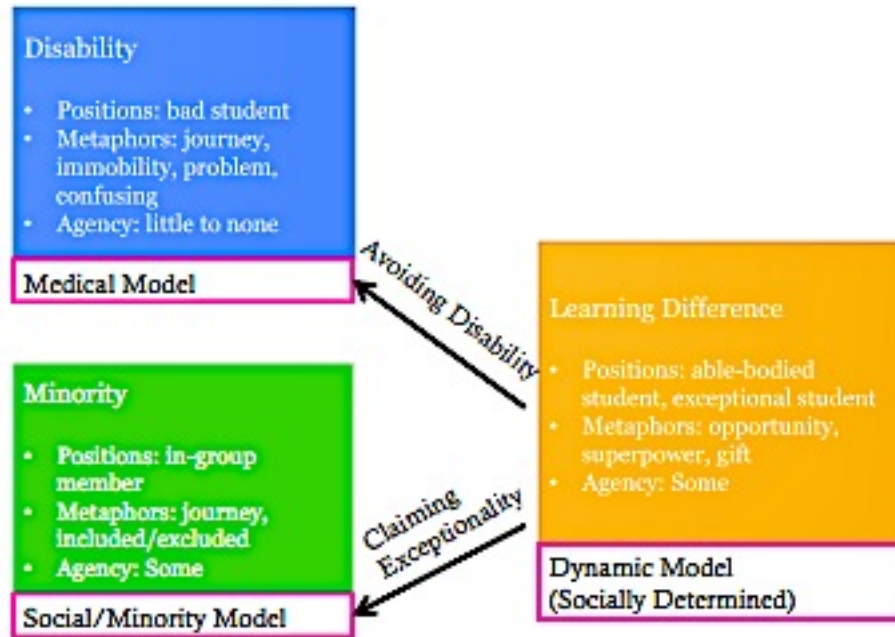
Disability

- Positions: bad student
- Metaphors: journey, immobility, problem, confusing
- Agency: little to none

Medical Model

Avoiding Disability

Learning Difference

- Positions: able-bodied student, exceptional student
- Metaphors: opportunity, superpower, gift
- Agency: Some

Minority

- Positions: in-group member
- Metaphors: journey, included/excluded
- Agency: Some

Claiming Exceptionality

Dynamic Model (Socially Determined)

Social/Minority Model